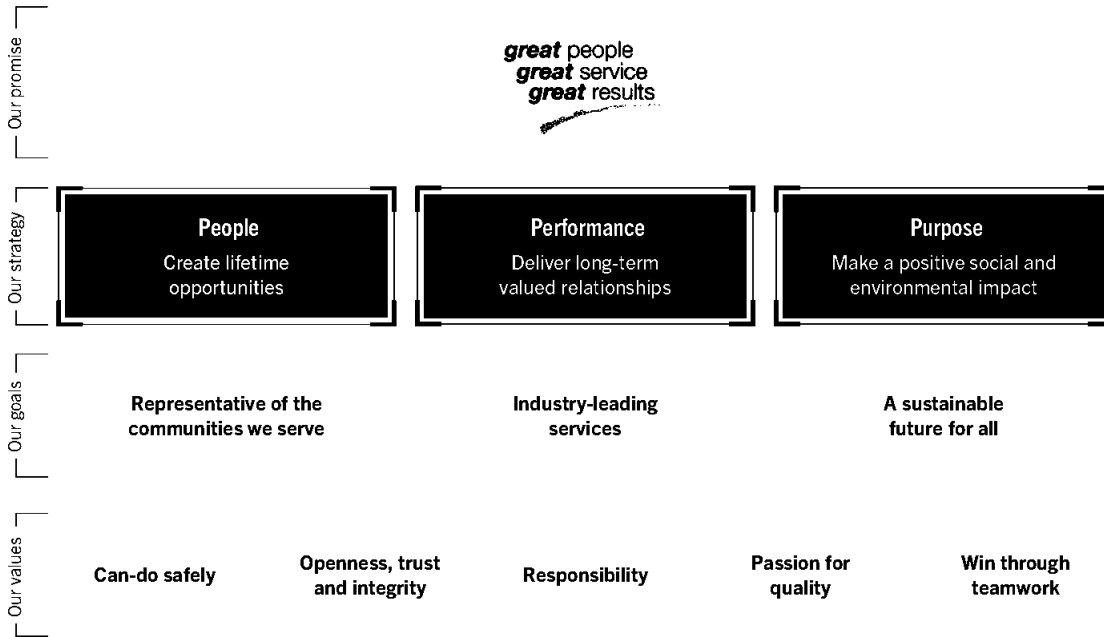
Our promise

great people
great service
great results

Our strategy

People
Create lifetime opportunities

Performance
Deliver long-term valued relationships

Purpose
Make a positive social and environmental impact

Our goals

Representative of the communities we serve

Industry-leading services

A sustainable future for all

Our values

Can-do safely

Openness, trust and integrity

Responsibility

Passion for quality

Win through teamwork